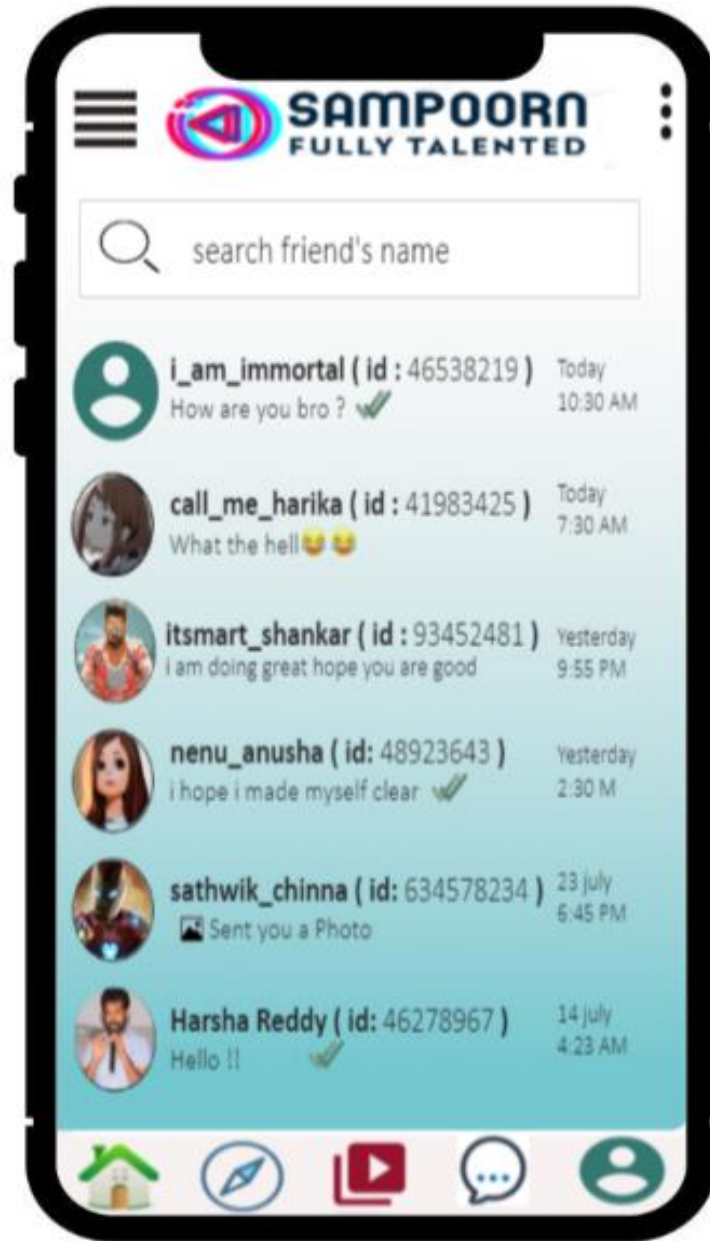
SAMPOORN
FULLY TALENTED

search friend's name

i_am_immortal ( id : 46538219 )
How are you bro ?
Today
10:30 AM

call_me_harika ( id : 41983425 )
What the hell😂😂
Today
7:30 AM

itsmart_shankar ( id : 93452481 )
i am doing great hope you are good
Yesterday
9:55 PM

nenu_anusha ( id: 48923643 )
i hope i made myself clear
Yesterday
2:30 M

sathwik_chinna ( id: 634578234 )
Sent you a Photo
23 july
6:45 PM

Harsha Reddy ( id: 46278967 )
Hello !!
14 july
4:23 AM